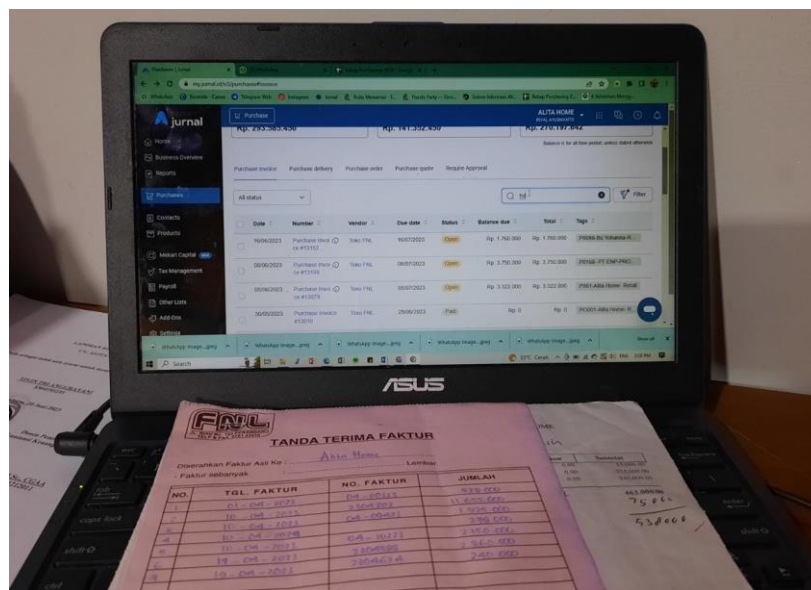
jurnal

Home
Business Overview
Reports
Purchases
Contacts
Products
Mekari Capital
Tax Management
Payroll
Other Lists
Add-Ons
Settings

Purchase

ALITA HOME

Rp. 293.383.450
Rp. 141.332.450
Rp. 270.197.942

Purchase invoice
Purchase delivery
Purchase order
Purchase quote
Require Approval

All status

Filter

| Date | Number | Vendor | Due date | Status | Balance due | Total | Tags |
|---|---|---|---|---|---|---|---|
| 16/06/2023 | Purchase Invoice #13152 | Toko FNL | 16/07/2023 | Open | Rp. 1.760.000 | Rp. 1.760.000 | PI0086-Bu Yohanna-R... |
| 08/06/2023 | Purchase Invoice #13100 | Toko FNL | 08/07/2023 | Open | Rp. 3.750.000 | Rp. 3.750.000 | PI0068-PT.CNP-PRO... |
| 05/06/2023 | Purchase Invoice #13079 | Toko FNL | 05/07/2023 | Open | Rp. 3.322.000 | Rp. 3.322.000 | PI061-Alita Home- Retail |
| 30/05/2023 | Purchase Invoice #13010 | Toko FNL | 29/06/2023 | Paid | Rp. 0 | Rp. 0 | PO001-Alita Home- R... |

WhatsApp Image....jpeg
WhatsApp Image....jpeg
WhatsApp Image....jpeg
WhatsApp Image....jpeg
WhatsApp Image....jpeg
Show all

Search

/SUS

FNL

TANDA TERIMA FAKTUR

Diserahkan Faktur Asli Ke : Alita Home
Lembar
Faktur sebanyak

| NO. | TGL. FAKTUR | NO. FAKTUR | JUMLAH |
|---|---|---|---|
| 1. | 01 - 04 - 2023 | 04 - 10211 | 520.000 |
| 2. | 10 - 04 - 2023 | 2304103 | 1.625.000 |
| 3. | 10 - 04 - 2023 | 04 - 09421 | 1.505.000 |
| 4. | 10 - 04 - 2023 | | 330.000 |
| 5. | 10 - 04 - 2023 | 04 - 10171 | 2.165.000 |
| 6. | 14 - 04 - 2023 | 2304028 | 2.360.000 |
| 7. | 14 - 04 - 2023 | 2304024 | 240.000 |
| 8. | 10 - 04 - 2023 | | |

75.660
538000